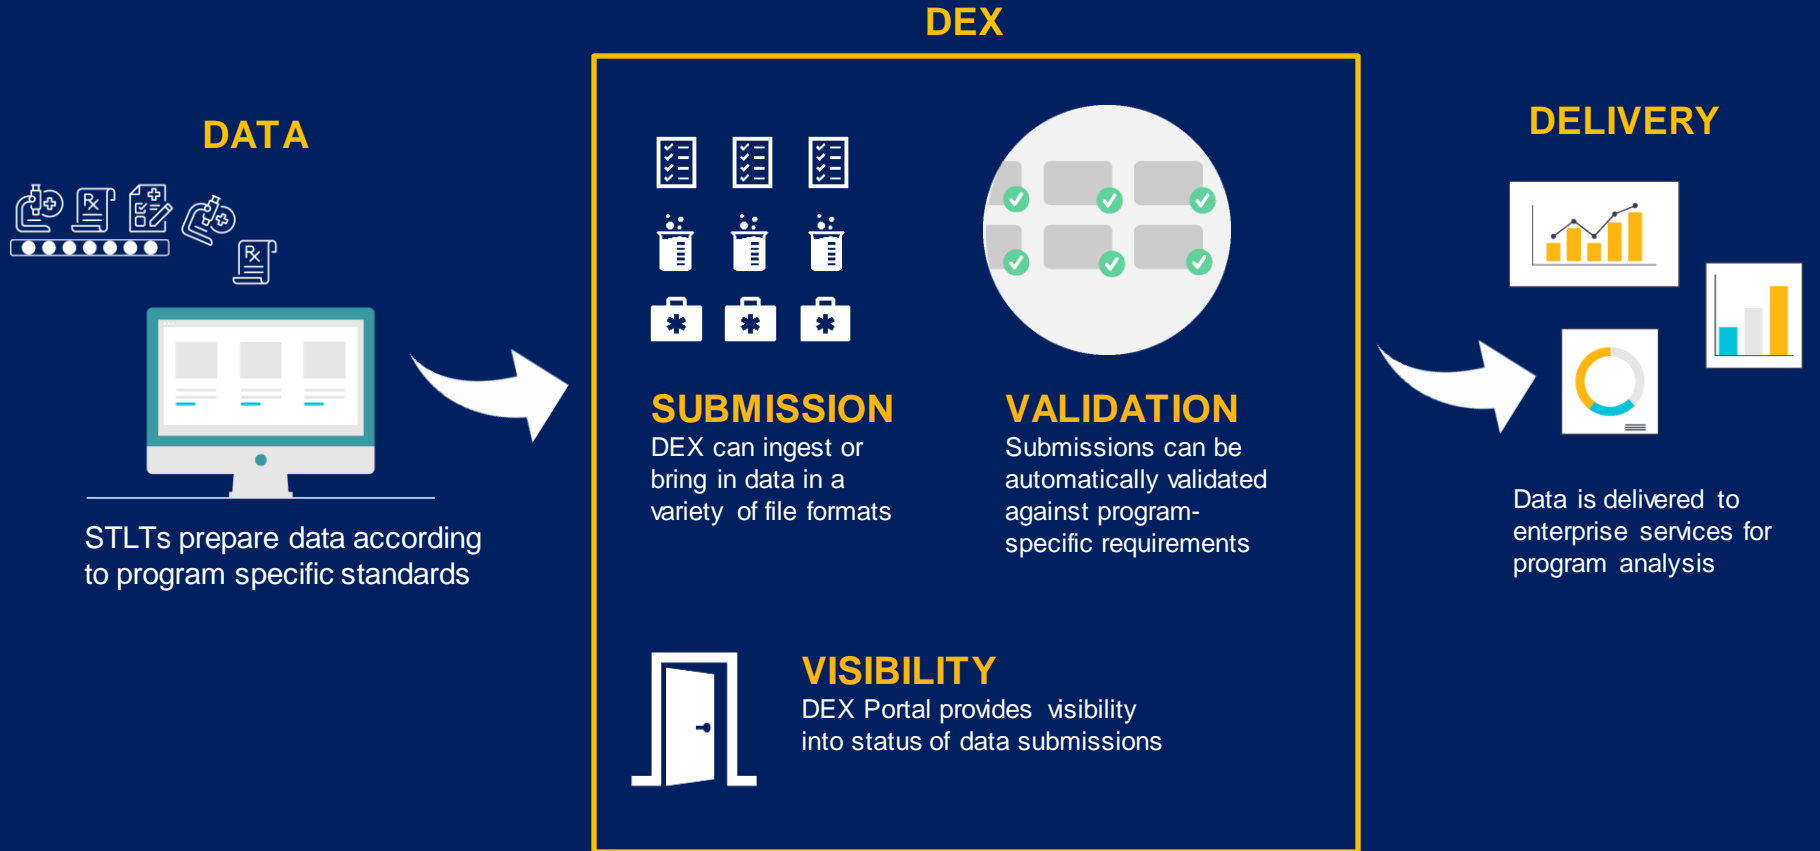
DATA

STLTs prepare data according to program specific standards

DEX

SUBMISSION
DEX can ingest or bring in data in a variety of file formats

VALIDATION
Submissions can be automatically validated against program-specific requirements

VISIBILITY
DEX Portal provides visibility into status of data submissions

DELIVERY

Data is delivered to enterprise services for program analysis